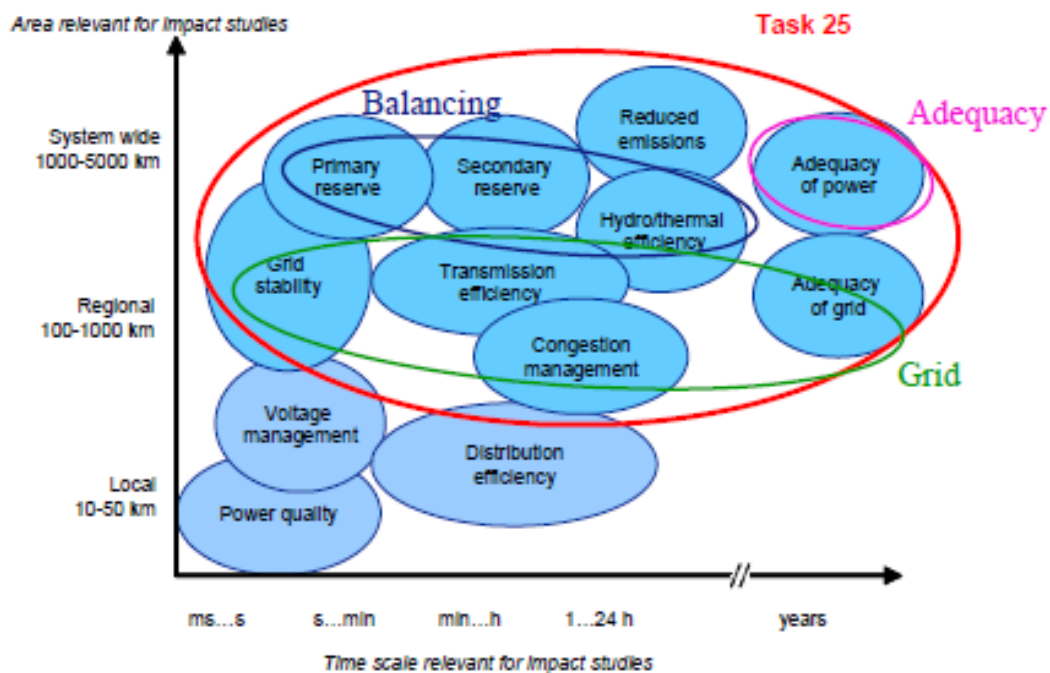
Area relevant for impact studies

Task 25

Balancing

Adequacy

System wide
1000-5000 km

Regional
100-1000 km

Local
10-50 km

Primary reserve

Secondary reserve

Reduced emissions

Hydro/thermal efficiency

Adequacy of power

Grid stability

Transmission efficiency

Adequacy of grid

Congestion management

Grid

Voltage management

Distribution efficiency

Power quality

ms...s

s...min

min...h

1...24 h

years

Time scale relevant for impact studies